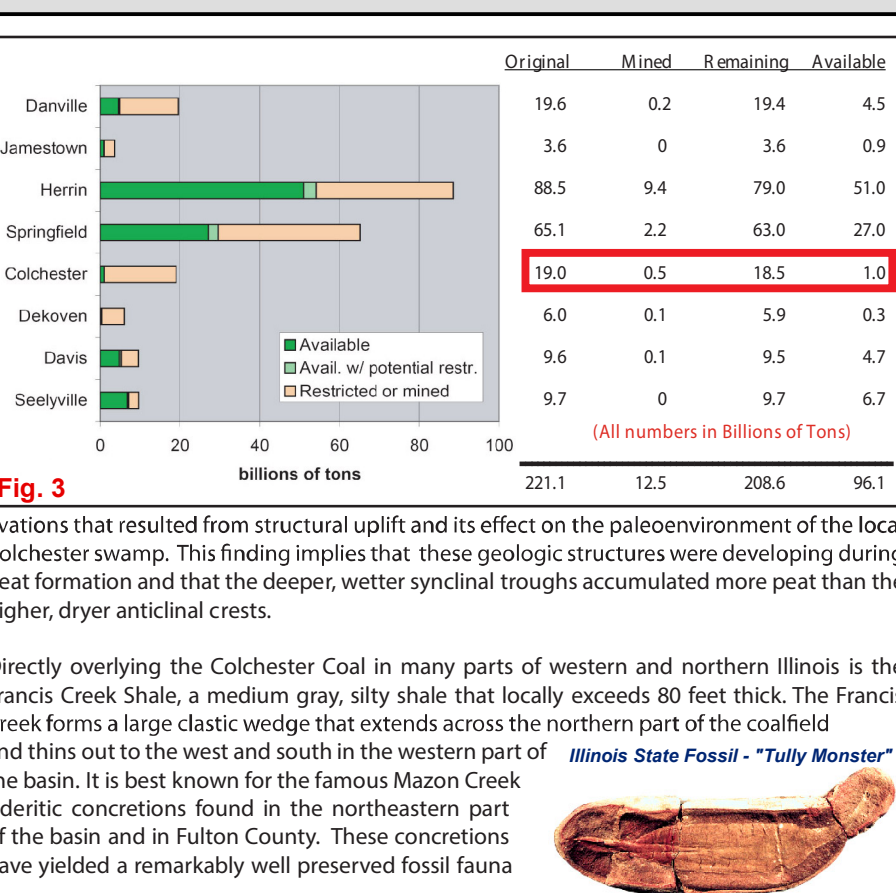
| | Original | Mined | Remaining | Available |
|---|---|---|---|---|
| Danville | 19.6 | 0.2 | 19.4 | 4.5 |
| Jamestown | 3.6 | 0 | 3.6 | 0.9 |
| Herrin | 88.5 | 9.4 | 79.0 | 51.0 |
| Springfield | 65.1 | 2.2 | 63.0 | 27.0 |
| Colchester | 19.0 | 0.5 | 18.5 | 1.0 |
| Dekoven | 6.0 | 0.1 | 5.9 | 0.3 |
| Davis | 9.6 | 0.1 | 9.5 | 4.7 |
| Seelyville | 9.7 | 0 | 9.7 | 6.7 |
| | 221.1 | 12.5 | 208.6 | 96.1 |

Available
Avail. w/ potential restr.
Restricted or mined

0 20 40 60 80 100
billions of tons

(All numbers in Billions of Tons)

Fig. 3

vations that resulted from structural uplift and its effect on the paleoenvironment of the loca olchester swamp. This finding implies that these geologic structures were developing during eat formation and that the deeper, wetter synclinal troughs accumulated more peat than the igher, dryer anticlinal crests.

irectly overlying the Colchester Coal in many parts of western and northern Illinois is the rancis Creek Shale, a medium gray, silty shale that locally exceeds 80 feet thick. The Francis reek forms a large clastic wedge that extends across the northern part of the coalfield nd thins out to the west and south in the western part of he basin. It is best known for the famous Mazon Creek ideritic concretions found in the northeastern part f the basin and in Fulton County. These concretions ave yielded a remarkably well preserved fossil fauna

Illinois State Fossil - "Tully Monster"